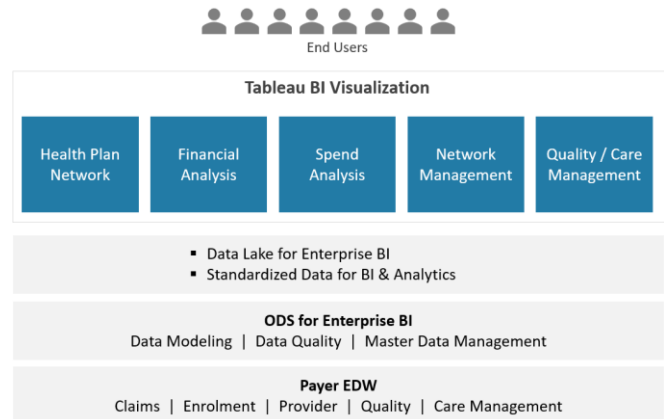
End Users

Tableau BI Visualization

Health Plan Network

Financial Analysis

Spend Analysis

Network Management

Quality / Care Management

- Data Lake for Enterprise BI
- Standardized Data for BI & Analytics

ODS for Enterprise BI

Data Modeling | Data Quality | Master Data Management

Payer EDW

Claims | Enrolment | Provider | Quality | Care Management